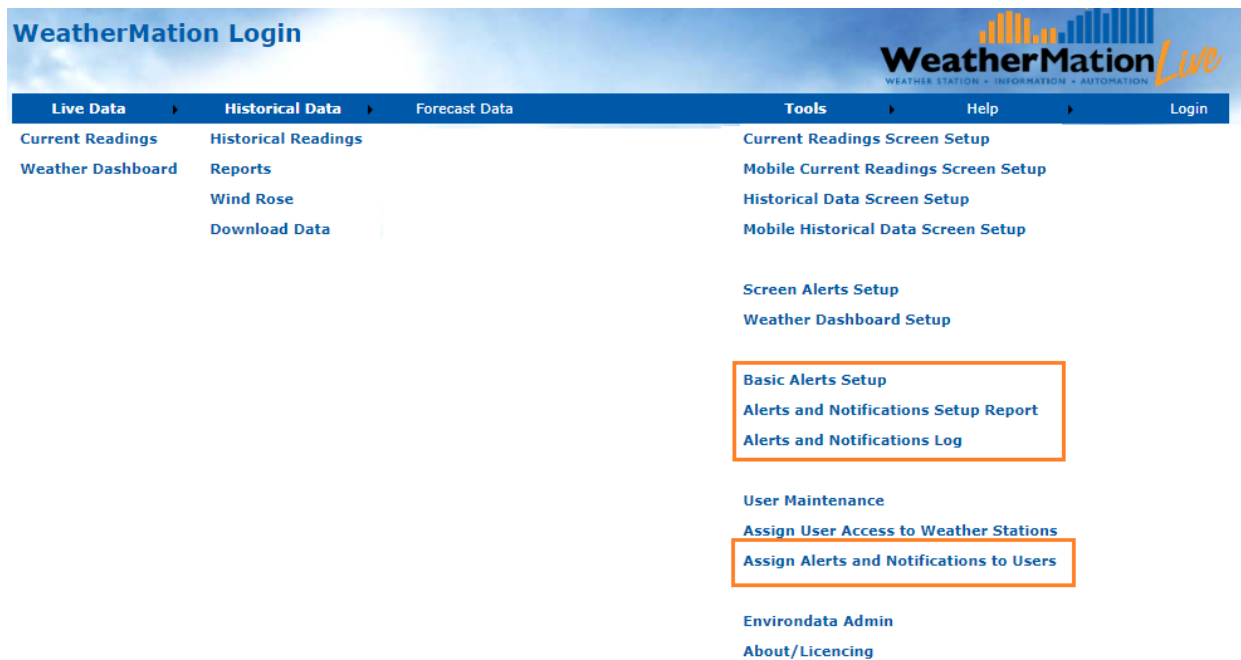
WeatherMation Login

WeatherMation Live
WEATHER STATION • INFORMATION • AUTOMATION

Live Data
Historical Data
Forecast Data
Tools
Help
Login

Current Readings
Weather Dashboard

Historical Readings
Reports
Wind Rose
Download Data

Current Readings Screen Setup
Mobile Current Readings Screen Setup
Historical Data Screen Setup
Mobile Historical Data Screen Setup

Screen Alerts Setup
Weather Dashboard Setup

Basic Alerts Setup
Alerts and Notifications Setup Report
Alerts and Notifications Log

User Maintenance
Assign User Access to Weather Stations
Assign Alerts and Notifications to Users

Environdata Admin
About/Licencing